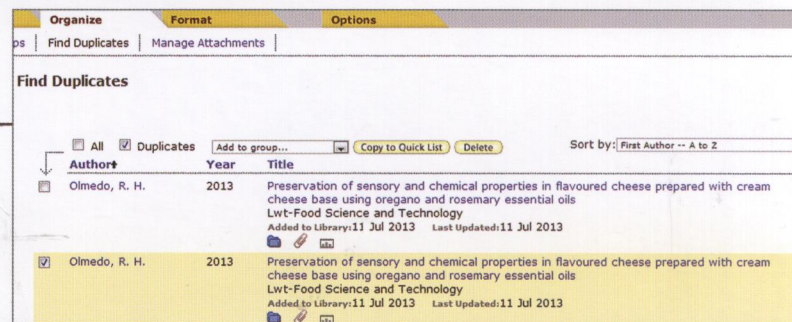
Organize | Format | Options

ps | Find Duplicates | Manage Attachments

Find Duplicates

All Duplicates Add to group... Copy to Quick List Delete Sort by: First Author -- A to Z

| Author | Year | Title |
|---|---|---|
| Olmedo, R. H. | 2013 | Preservation of sensory and chemical properties in flavoured cheese prepared with cream cheese base using oregano and rosemary essential oils Lwt-Food Science and Technology Added to Library: 11 Jul 2013 Last Updated: 11 Jul 2013 |
| Olmedo, R. H. | 2013 | Preservation of sensory and chemical properties in flavoured cheese prepared with cream cheese base using oregano and rosemary essential oils Lwt-Food Science and Technology Added to Library: 11 Jul 2013 Last Updated: 11 Jul 2013 |